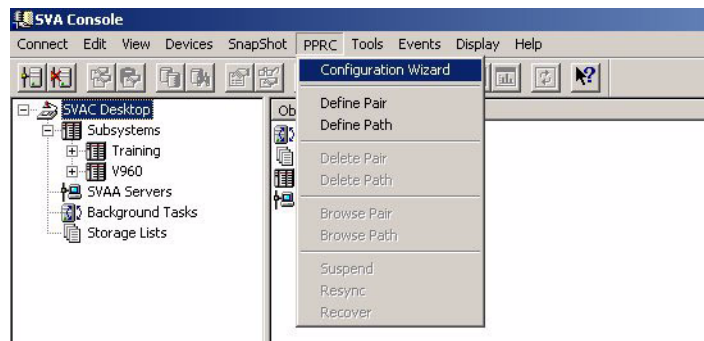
SVA Console

Connect Edit View Devices SnapShot PPRC Tools Events Display Help

SVAC Desktop
Subsystems
Training
V960
SVAA Servers
Background Tasks
Storage Lists

Ob

Configuration Wizard
Define Pair
Define Path
Delete Pair
Delete Path
Browse Pair
Browse Path
Suspend
Resync
Recover